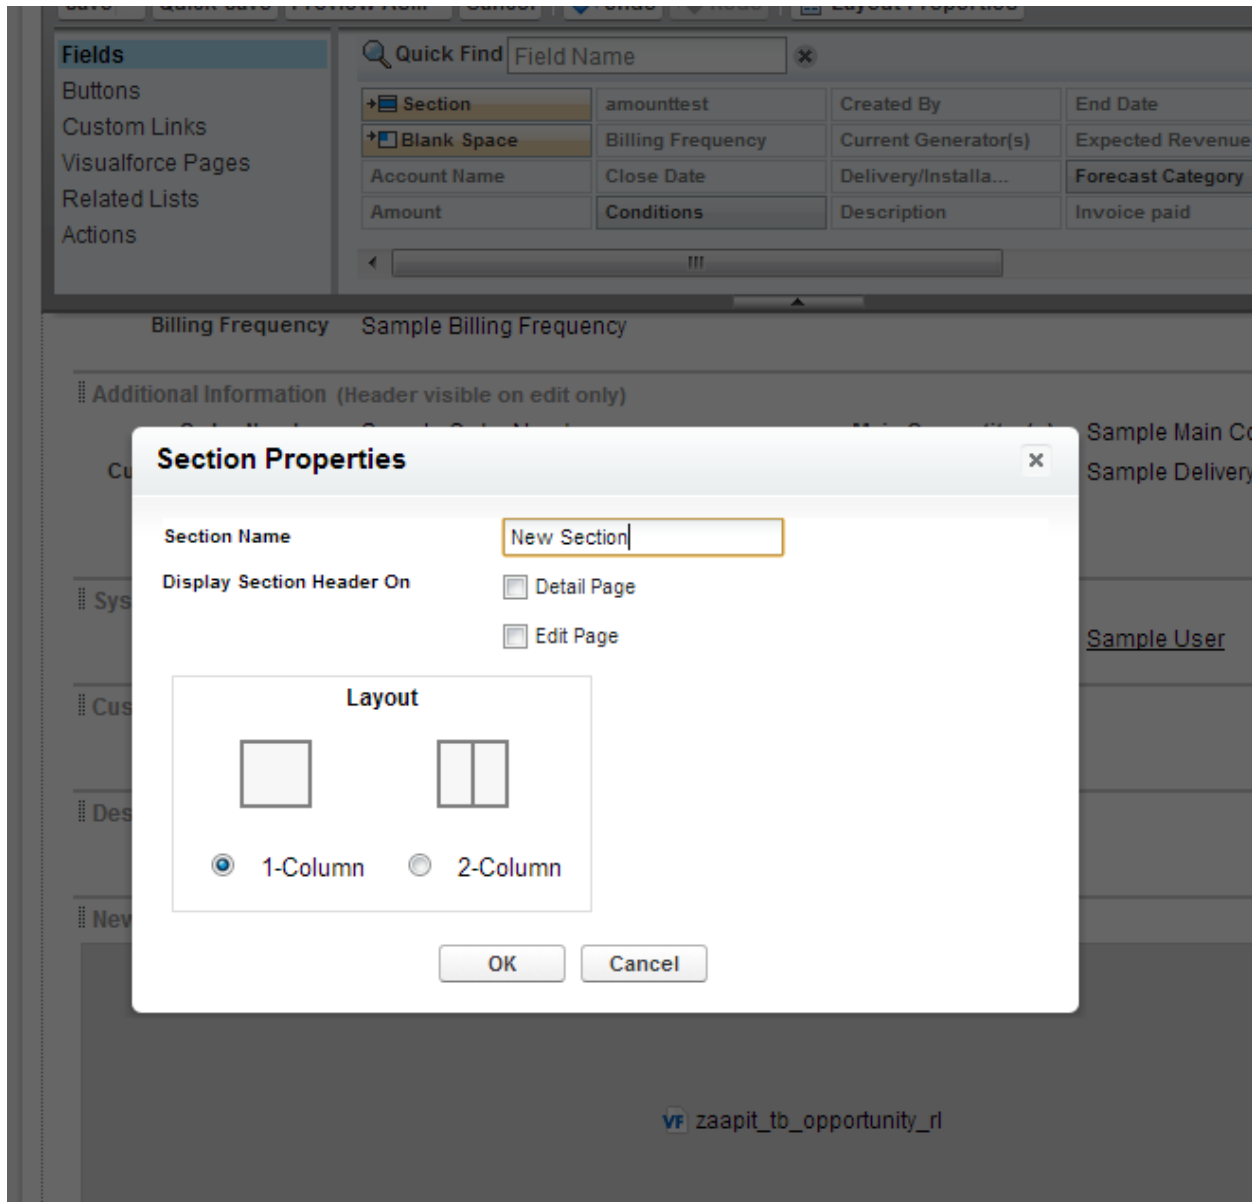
Fields
Buttons
Custom Links
Visualforce Pages
Related Lists
Actions

Quick Find Field Name

| Section | amounttest | Created By | End Date |
|---|---|---|---|
| Blank Space | Billing Frequency | Current Generator(s) | Expected Revenue |
| Account Name | Close Date | Delivery/Installa... | Forecast Category |
| Amount | Conditions | Description | Invoice paid |

Billing Frequency Sample Billing Frequency

Additional Information (Header visible on edit only)

Cu

Sample Main Co
Sample Delivery

Sys

Sample User

Cus

Des

Nev

Section Properties

Section Name New Section
Display Section Header On
Detail Page
Edit Page

Layout
1-Column 2-Column

OK Cancel

zaapit_tb_opportunity_rl